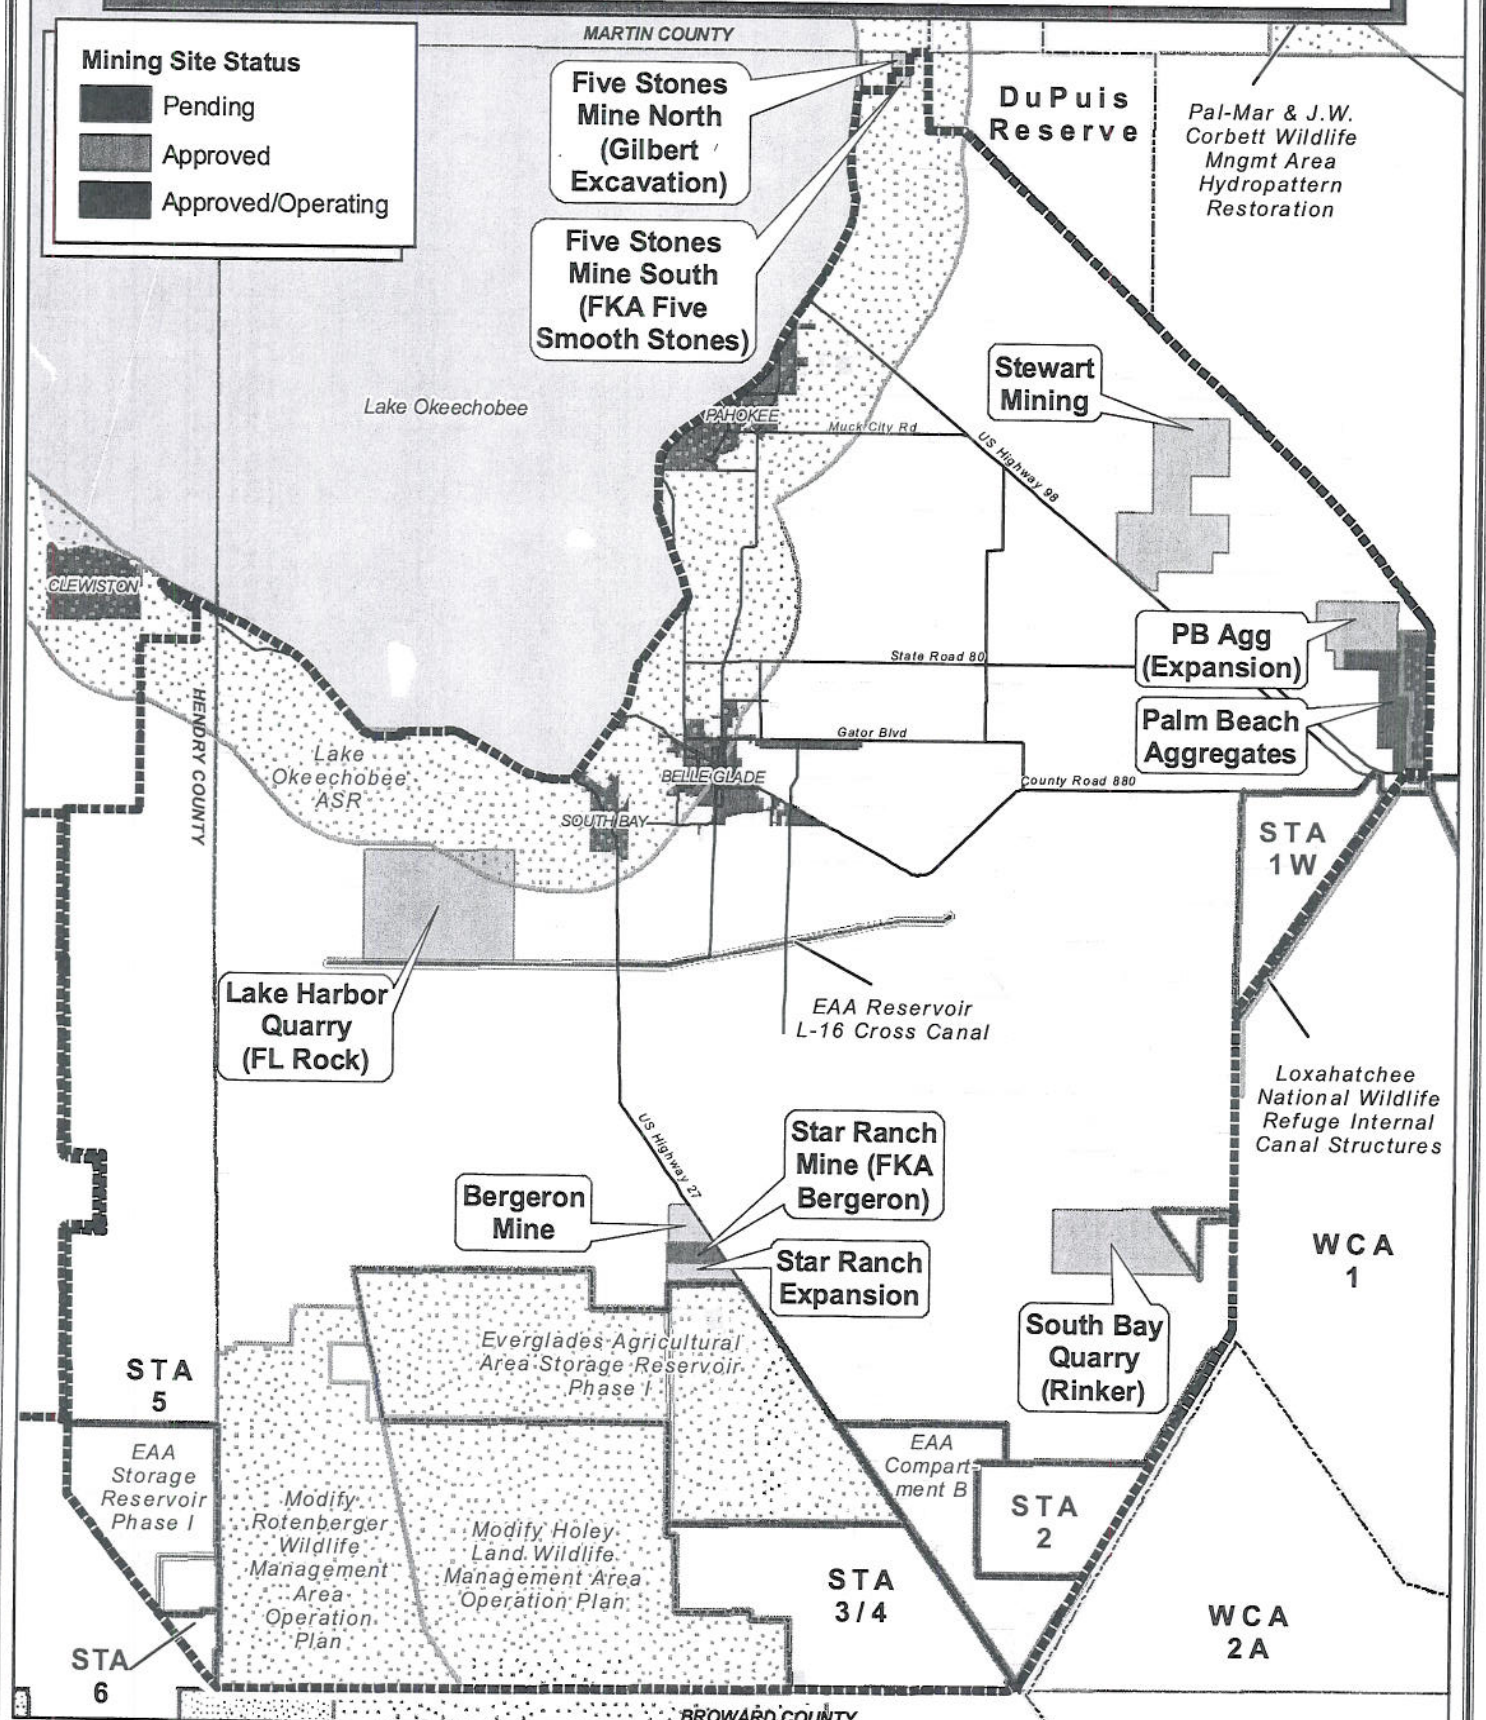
Mining Site Status
Pending
Approved
Approved/Operating

MARTIN COUNTY

Five Stones Mine North (Gilbert Excavation)

Five Stones Mine South (FKA Five Smooth Stones)

DuPuis Reserve

Pal-Mar & J.W. Corbett Wildlife Mngmt Area Hydropattern Restoration

Stewart Mining

Lake Okeechobee

PAHOKEE

Muck City Rd

US Highway 98

CLEWISTON

PB Agg (Expansion)

State Road 80

Palm Beach Aggregates

Gator Blvd

HENDRY COUNTY

Lake Okeechobee ASR

BELLE GLADE

County Road 880

SOUTH BAY

STA 1W

Lake Harbor Quarry (FL Rock)

EAA Reservoir L-16 Cross Canal

Loxahatchee National Wildlife Refuge Internal Canal Structures

US Highway 27

Star Ranch Mine (FKA Bergeron)

Bergeron Mine

Star Ranch Expansion

WCA 1

South Bay Quarry (Rinker)

Everglades Agricultural Area Storage Reservoir Phase I

STA 5

EAA Storage Reservoir Phase I

EAA Compartment B

Modify Rotenberger Wildlife Management Area Operation Plan

Modify Holey Land Wildlife Management Area Operation Plan

STA 2

STA 3/4

WCA 2A

STA 6

BROWARD COUNTY